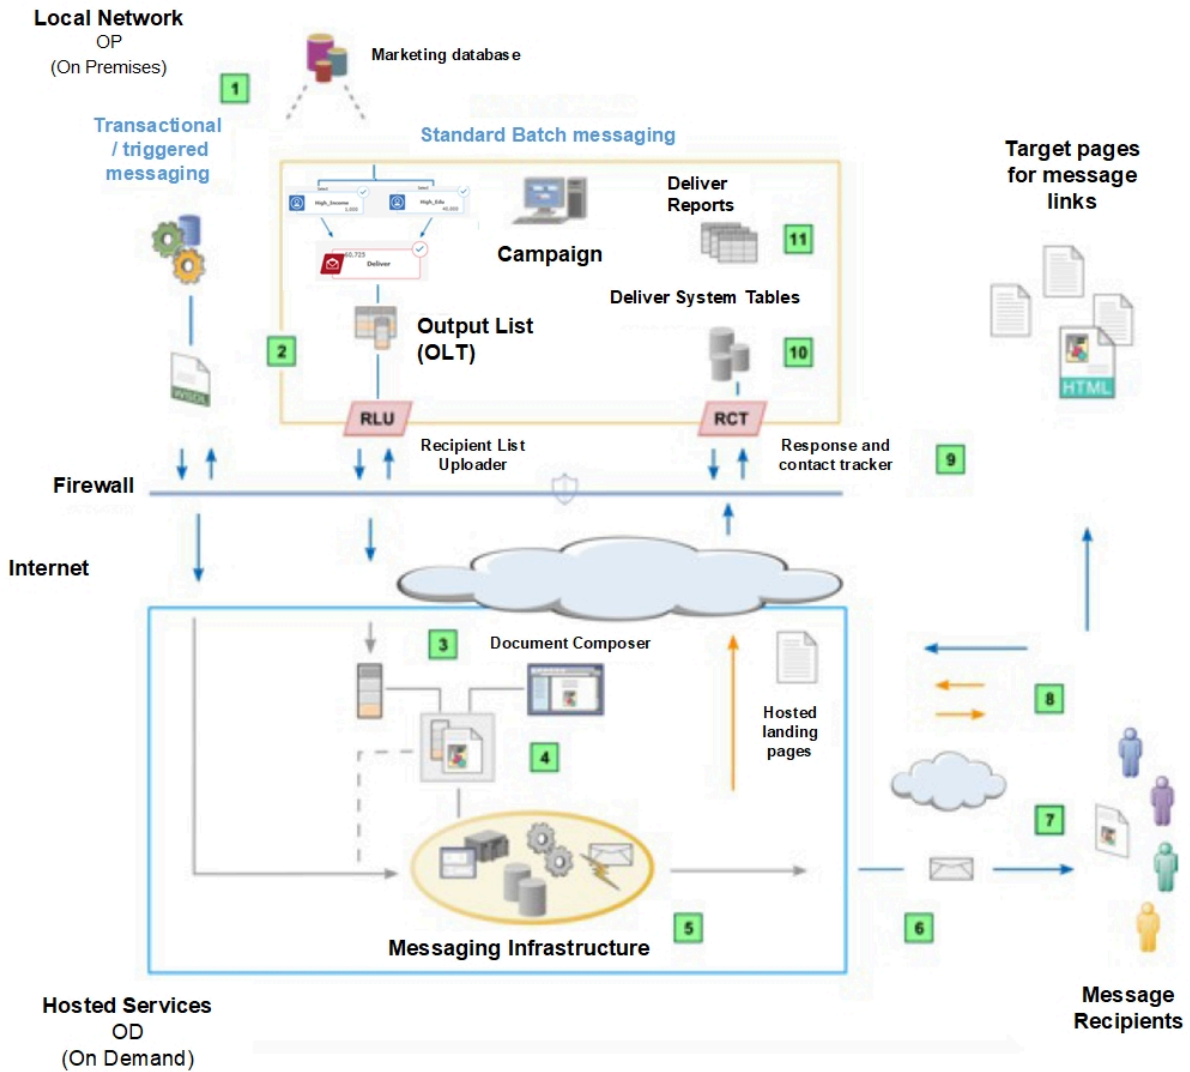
Local Network
OP
(On Premises)

Marketing database

1

Transactional / triggered messaging

Standard Batch messaging

Target pages for message links

Deliver Reports

11

Campaign

High_Income
High_Edu
Deliver

Deliver System Tables

Output List (OLT)

2

WSDL

10

HTML

RLU

RCT

Recipient List Uploader

Response and contact tracker

9

Firewall

Internet

3

Document Composer

Hosted landing pages

8

4

7

Messaging Infrastructure

5

6

Hosted Services
OD
(On Demand)

Message Recipients